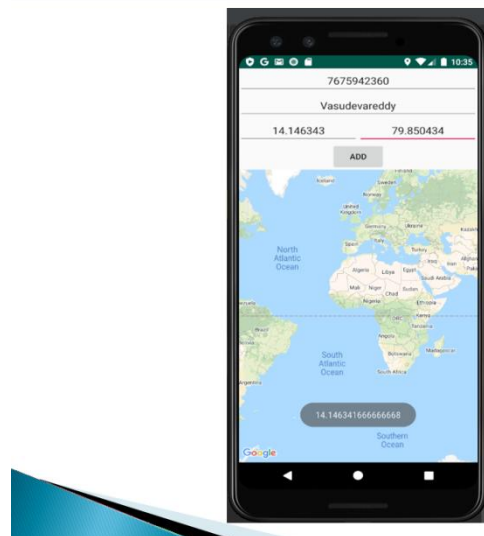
10:35

7675942360

Vasudevareddy

14.146343

79.850434

ADD

North Atlantic Ocean

South Atlantic Ocean

Southern Ocean

Norway

United Kingdom

Germany

Ukraine

Kazakh

Spain

Turkey

Iraq

Iran

Algeria

Libya

Egypt

Saudi Arabia

Mali

Niger

Chad

Sudan

Nigeria

Ethiopia

DRC

Kenya

Tanzania

Angola

Botswana

Madagascar

South Africa

Argentina

14.146341666666668

Google